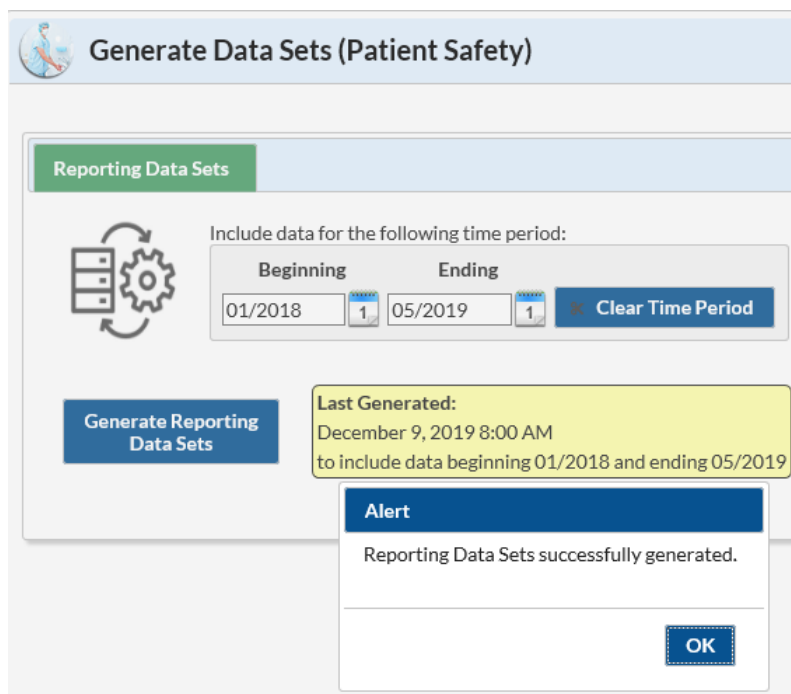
Generate Data Sets (Patient Safety)

Reporting Data Sets

Include data for the following time period:

Beginning

Ending

01/2018

1

05/2019

1

Clear Time Period

Generate Reporting Data Sets

Last Generated:
December 9, 2019 8:00 AM
to include data beginning 01/2018 and ending 05/2019

Alert

Reporting Data Sets successfully generated.

OK